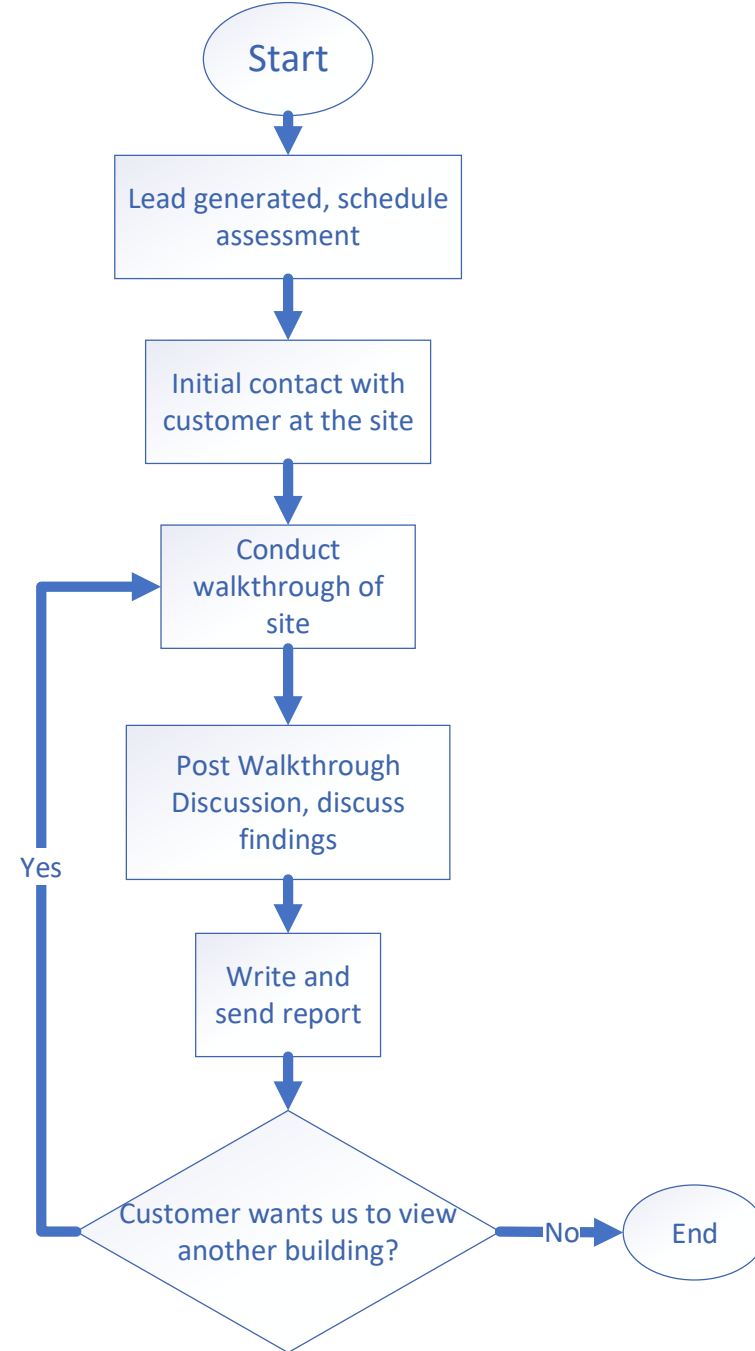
Start

Lead generated, schedule assessment

Initial contact with customer at the site

Conduct walkthrough of site

Post Walkthrough Discussion, discuss findings

Write and send report

Customer wants us to view another building?

Yes

No

End